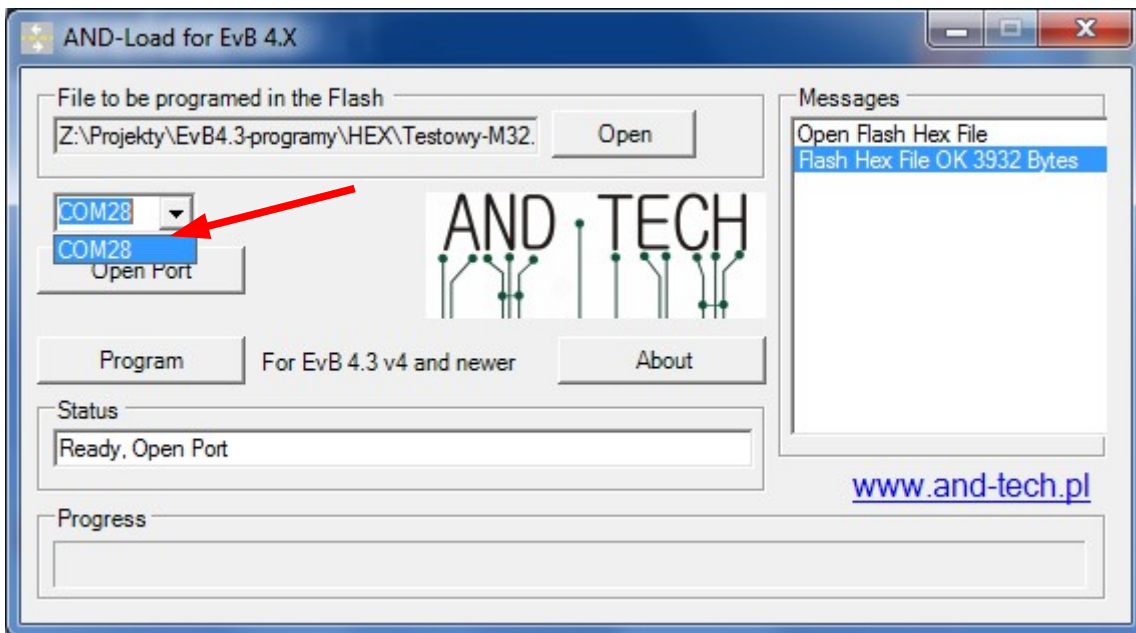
AND-Load for EvB 4.X

File to be programed in the Flash

Z:\Projekty\EvB4.3-programy\HEX\Testowy-M32.

Open

COM28

COM28

Open Port

AND TECH

Program

For EvB 4.3 v4 and newer

About

Status

Ready, Open Port

Messages

Open Flash Hex File

Flash Hex File OK 3932 Bytes

www.and-tech.pl

Progress